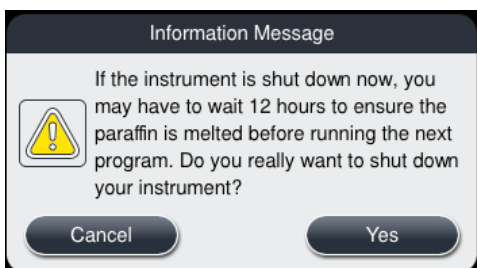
Information Message

If the instrument is shut down now, you may have to wait 12 hours to ensure the paraffin is melted before running the next program. Do you really want to shut down your instrument?

Cancel

Yes